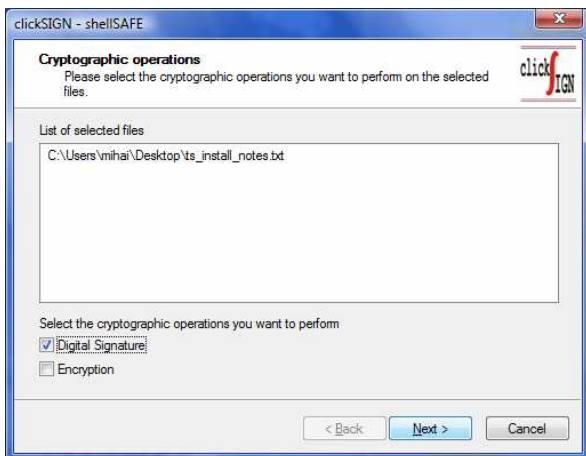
clickSIGN - shellSAFE

**Cryptographic operations**
Please select the cryptographic operations you want to perform on the selected files.

click SIGN

List of selected files

C:\Users\mihai\Desktop\ts_install_notes.txt

Select the cryptographic operations you want to perform

☑ Digital Signature

☐ Encryption

< Back

Next >

Cancel